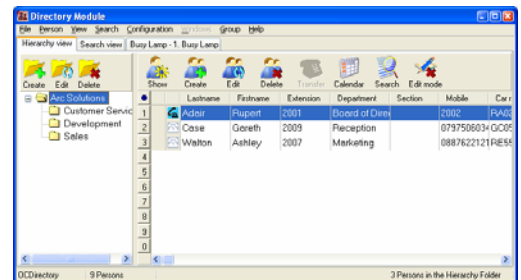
Directory Module

File Person View Search Configuration Windows Group Help

Hierarchy view | Search view | Busy Lamp - 1. Busy Lamp

Create Edit Delete

Arc Solutions
Customer Servic
Development
Sales

Show Create Edit Delete Transfer Calendar Search Edit mode

| | | Lastname | Firstname | Extension | Department | Section | Mobile | Car r |
|---|---|---|---|---|---|---|---|---|
| 1 | | Adair | Rupert | 2001 | Board of Dire | | 2002 | RA02 |
| 2 | | Case | Gareth | 2009 | Reception | | 07975060034 | GC05 |
| 3 | | Walton | Ashley | 2007 | Marketing | | 0887622121 | RE55 |
| 4 | | | | | | | | |
| 5 | | | | | | | | |
| 6 | | | | | | | | |
| 7 | | | | | | | | |
| 8 | | | | | | | | |
| 9 | | | | | | | | |
| 0 | | | | | | | | |

OCDirectory 9 Persons 3 Persons in the Hierarchy Folder